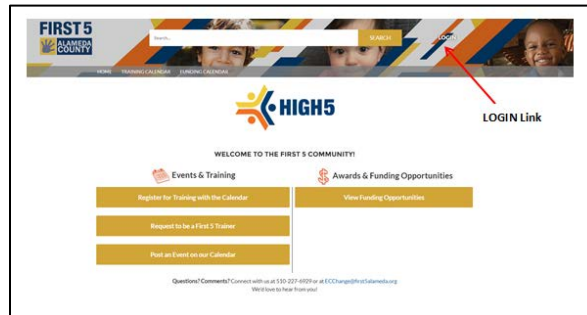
FIRST 5
ALAMEDA COUNTY

Search...

SEARCH

LOGIN

HOME TRAINING CALENDAR FUNDING CALENDAR

LOGIN Link

HIGH5

WELCOME TO THE FIRST 5 COMMUNITY!

Events & Training

Register for Training with the Calendar

Request to be a First 5 Trainer

Post an Event on our Calendar

Awards & Funding Opportunities

View Funding Opportunities

Questions? Comments? Connect with us at 510-227-6929 or at ECChange@first5alameda.org
We'd love to hear from you!